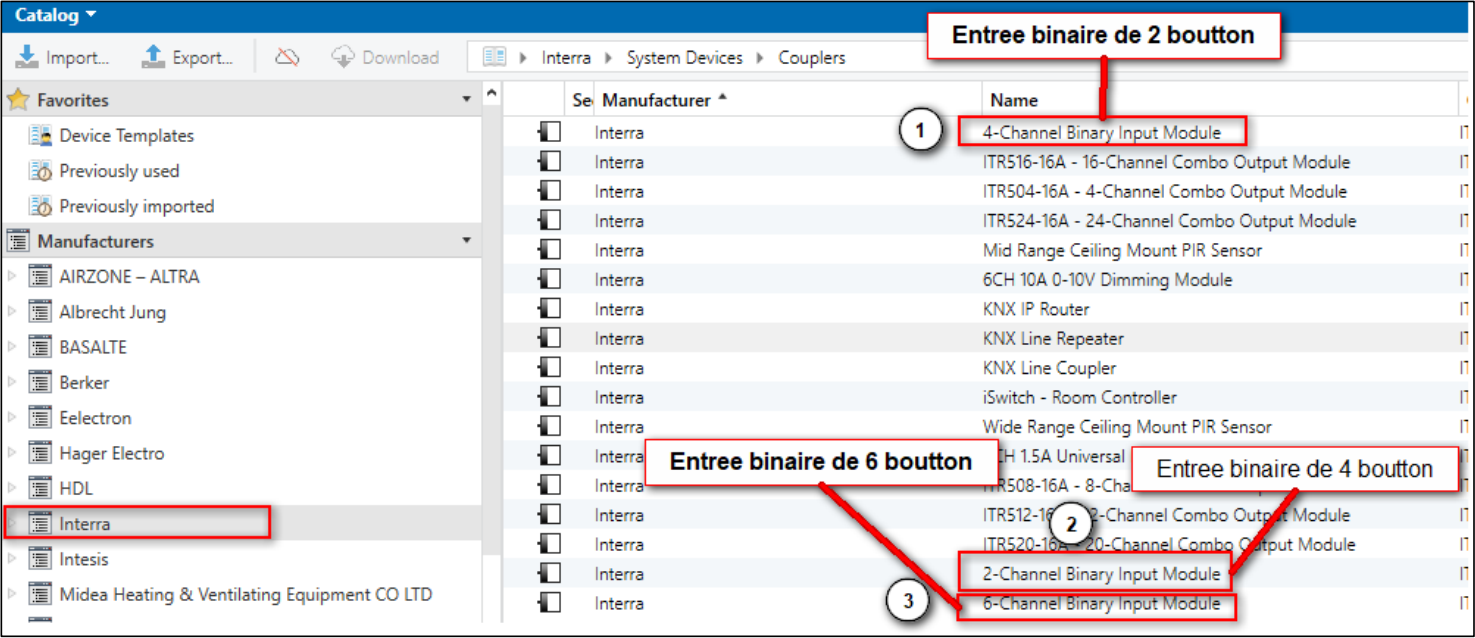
Catalog ▾

Import... Export... Download

Interra ▸ System Devices ▸ Couplers

Entree binaire de 2 boutton

Favorites
Device Templates
Previously used
Previously imported
Manufacturers
AIRZONE – ALTRA
Albrecht Jung
BASALTE
Berker
Eelectron
Hager Electro
HDL
Interra
Intesis
Midea Heating & Ventilating Equipment CO LTD

| Se | Manufacturer ▴ | Name |
|---|---|---|
| | Interra | 4-Channel Binary Input Module |
| | Interra | ITR516-16A - 16-Channel Combo Output Module |
| | Interra | ITR504-16A - 4-Channel Combo Output Module |
| | Interra | ITR524-16A - 24-Channel Combo Output Module |
| | Interra | Mid Range Ceiling Mount PIR Sensor |
| | Interra | 6CH 10A 0-10V Dimming Module |
| | Interra | KNX IP Router |
| | Interra | KNX Line Repeater |
| | Interra | KNX Line Coupler |
| | Interra | iSwitch - Room Controller |
| | Interra | Wide Range Ceiling Mount PIR Sensor |
| | Interra | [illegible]CH 1.5A Universal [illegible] |
| | Interra | ITR508-16A - 8-Cha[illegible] |
| | Interra | ITR512-16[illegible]2-Channel Combo Output Module |
| | Interra | ITR520-16A - 20-Channel Combo Output Module |
| | Interra | 2-Channel Binary Input Module |
| | Interra | 6-Channel Binary Input Module |

1
2
3

Entree binaire de 6 boutton

Entree binaire de 4 boutton